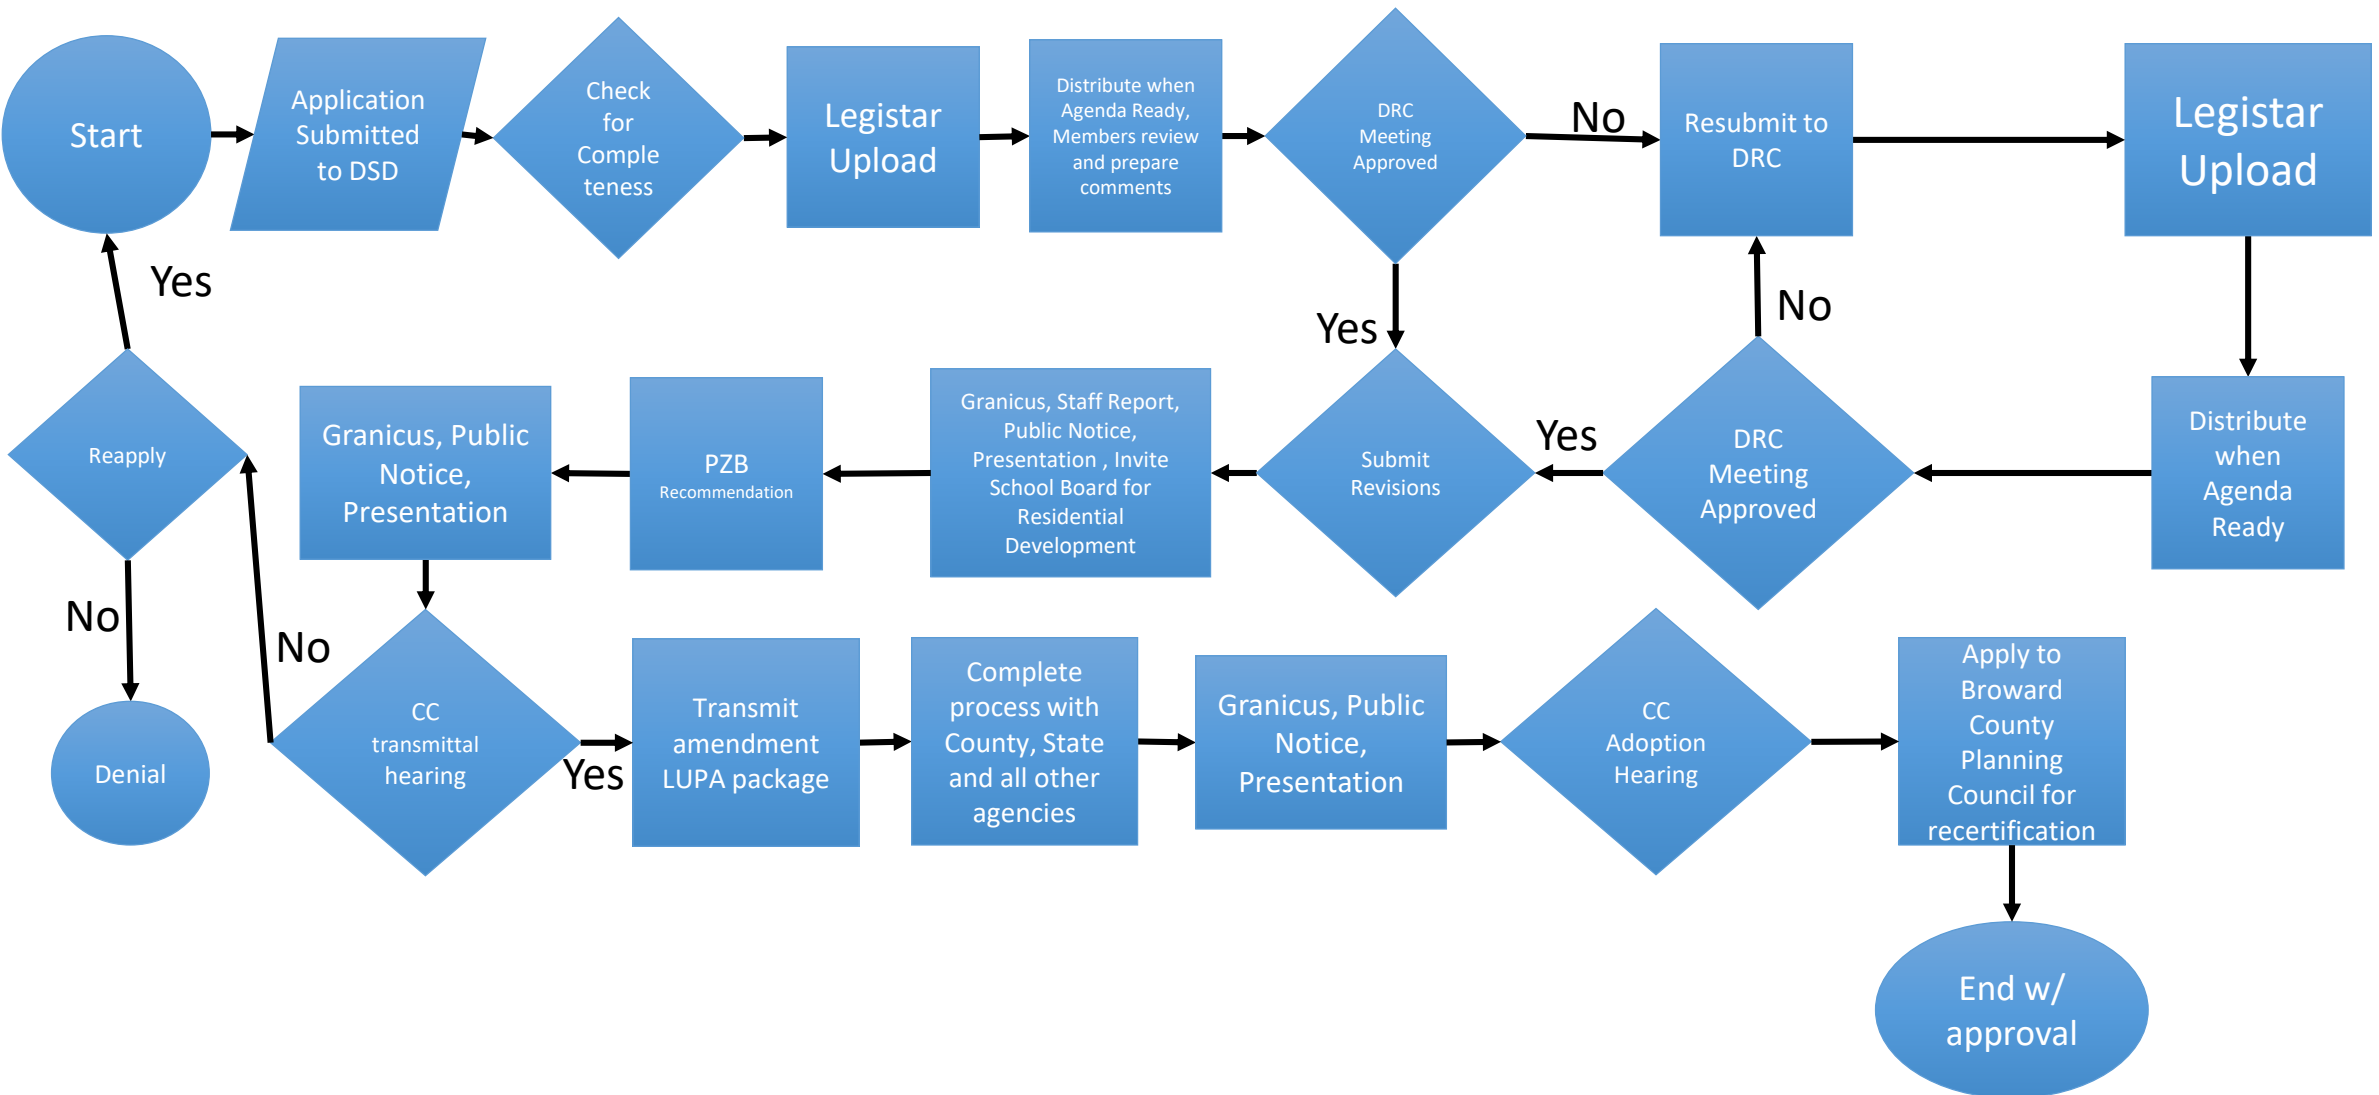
Start

Application Submitted to DSD

Check for Completeness

Legistar Upload

Distribute when Agenda Ready, Members review and prepare comments

DRC Meeting Approved

No

Resubmit to DRC

Legistar Upload

Yes

No

Distribute when Agenda Ready

DRC Meeting Approved

Yes

Submit Revisions

Granicus, Staff Report, Public Notice, Presentation , Invite School Board for Residential Development

PZB Recommendation

Granicus, Public Notice, Presentation

Yes

Reapply

No

Denial

No

CC transmittal hearing

Yes

Transmit amendment LUPA package

Complete process with County, State and all other agencies

Granicus, Public Notice, Presentation

CC Adoption Hearing

Apply to Broward County Planning Council for recertification

End w/ approval